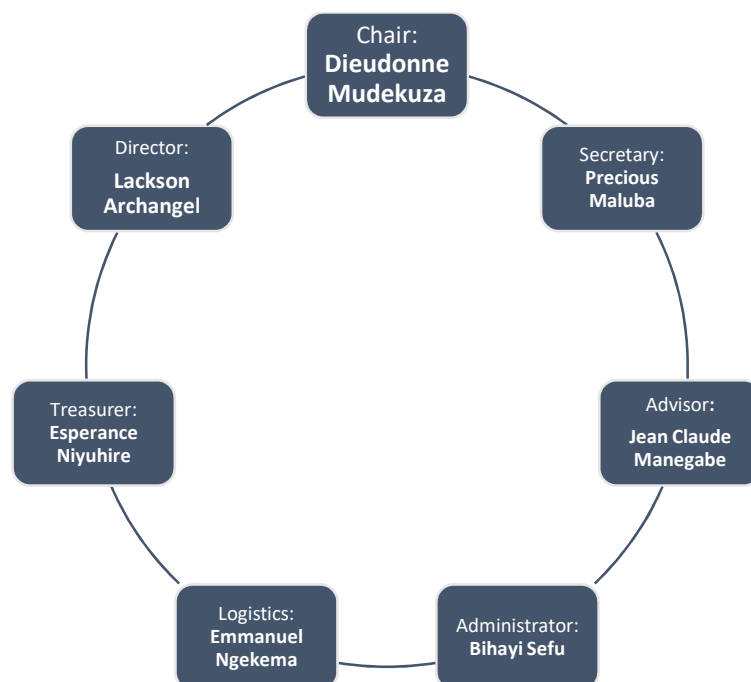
Chair:
Dieudonne Mudekuza

Secretary:
Precious Maluba

Advisor:
Jean Claude Manegabe

Administrator:
Bihayi Sefu

Logistics:
Emmanuel Ngekema

Treasurer:
Esperance Niyuhire

Director:
Lackson Archangel